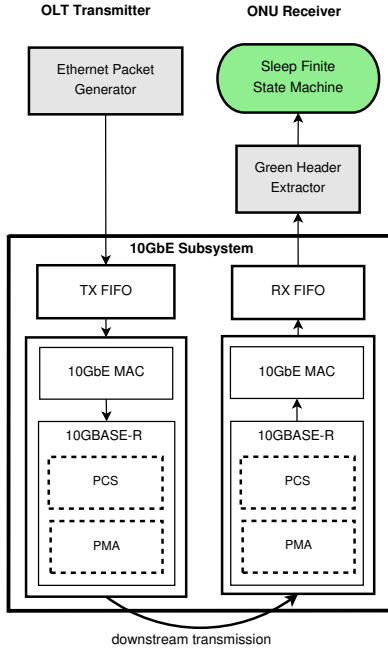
OLT Transmitter

ONU Receiver

Ethernet Packet Generator

Sleep Finite State Machine

Green Header Extractor

10GbE Subsystem

TX FIFO

RX FIFO

10GbE MAC

10GBASE-R

PCS

PMA

10GbE MAC

10GBASE-R

PCS

PMA

downstream transmission